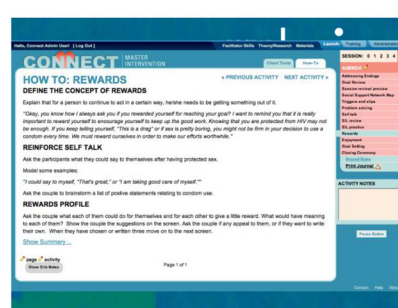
Hello, Connect Admin User! [ Log Out ]

Facilitator Skills Theory/Research Materials Launch Taping Administration

CONNECT MASTER INTERVENTION

Client Tools How-To

HOW TO: REWARDS

« PREVIOUS ACTIVITY NEXT ACTIVITY »

DEFINE THE CONCEPT OF REWARDS

Explain that for a person to continue to act in a certain way, he/she needs to be getting something out of it.

"Okay, you know how I always ask you if you rewarded yourself for reaching your goal? I want to remind you that it is really important to reward yourself to encourage yourself to keep up the good work. Knowing that you are protected from HIV may not be enough. If you keep telling yourself, "This is a drag" or if sex is pretty boring, you might not be firm in your decision to use a condom every time. We must reward ourselves in order to make our efforts worthwhile."

REINFORCE SELF TALK

Ask the participants what they could say to themselves after having protected sex.

Model some examples:

"I could say to myself, "That's great," or "I am taking good care of myself.""

Ask the couple to brainstorm a list of positive statements relating to condom use.

REWARDS PROFILE

Ask the couple what each of them could do for themselves and for each other to give a little reward. What would have meaning to each of them? Show the couple the suggestions on the screen. Ask the couple if any appeal to them, or if they want to write their own. When they have chosen or written three move on to the next screen.

Show Summary ...

page activity
Show Crib Notes

Page 1 of 1

SESSION 1 2 3 4

AGENDA
Addressing Endings
Goal Review
Session review/ preview
Social Support Network Map
Triggers and slips
Problem solving
Self talk
SS. review
SS. practice
Rewards
Enjoyment
Goal Setting
Closing Ceremony
Brand Rules
Print Journal

ACTIVITY NOTES

Popup Button

Contact Help About